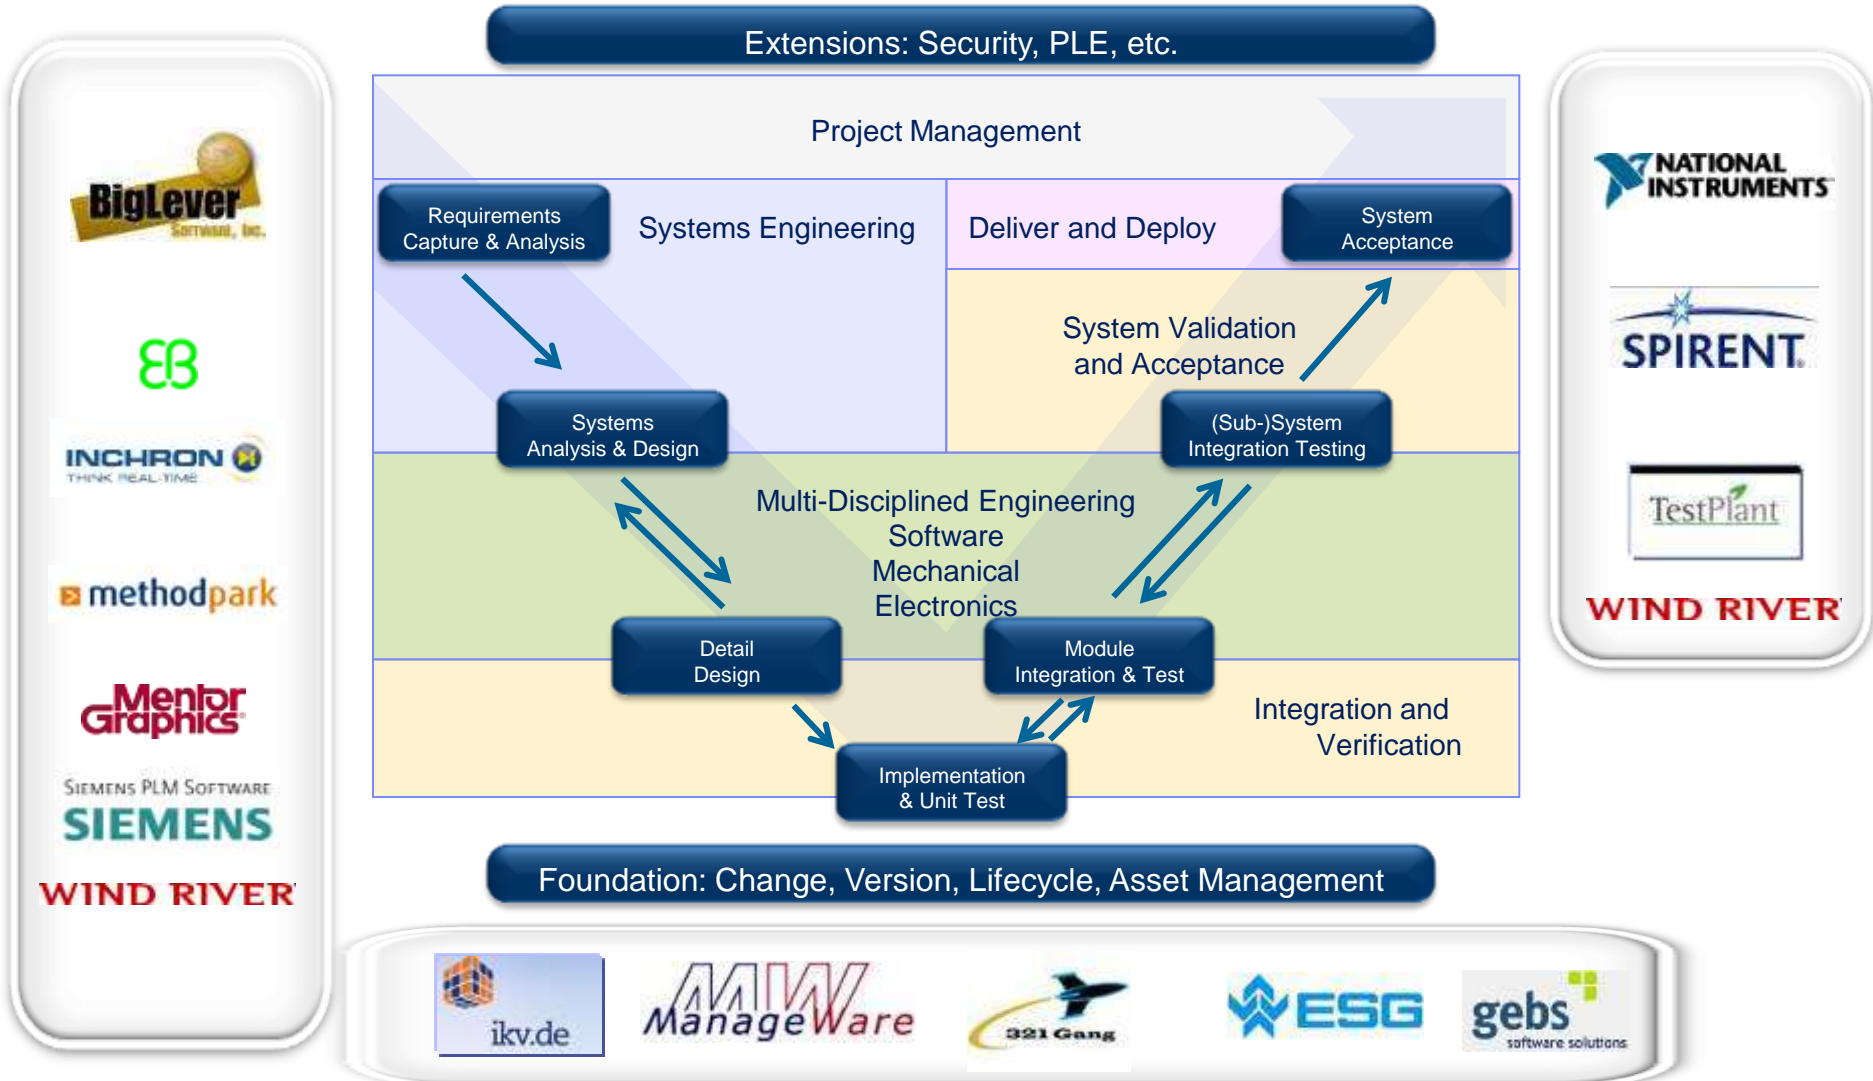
Extensions: Security, PLE, etc.

BigLever Software, Inc.

INCHRON THINK REAL-TIME

methodpark

Mentor Graphics

SIEMENS PLM SOFTWARE SIEMENS

WIND RIVER

Project Management

Requirements Capture & Analysis

Systems Engineering

Deliver and Deploy

System Acceptance

System Validation and Acceptance

Systems Analysis & Design

(Sub-)System Integration Testing

Multi-Disciplined Engineering Software Mechanical Electronics

Detail Design

Module Integration & Test

Integration and Verification

Implementation & Unit Test

NATIONAL INSTRUMENTS

SPIRENT

TestPlant

WIND RIVER

Foundation: Change, Version, Lifecycle, Asset Management

ikv.de

ManageWare

321 Gang

ESG

gebs software solutions